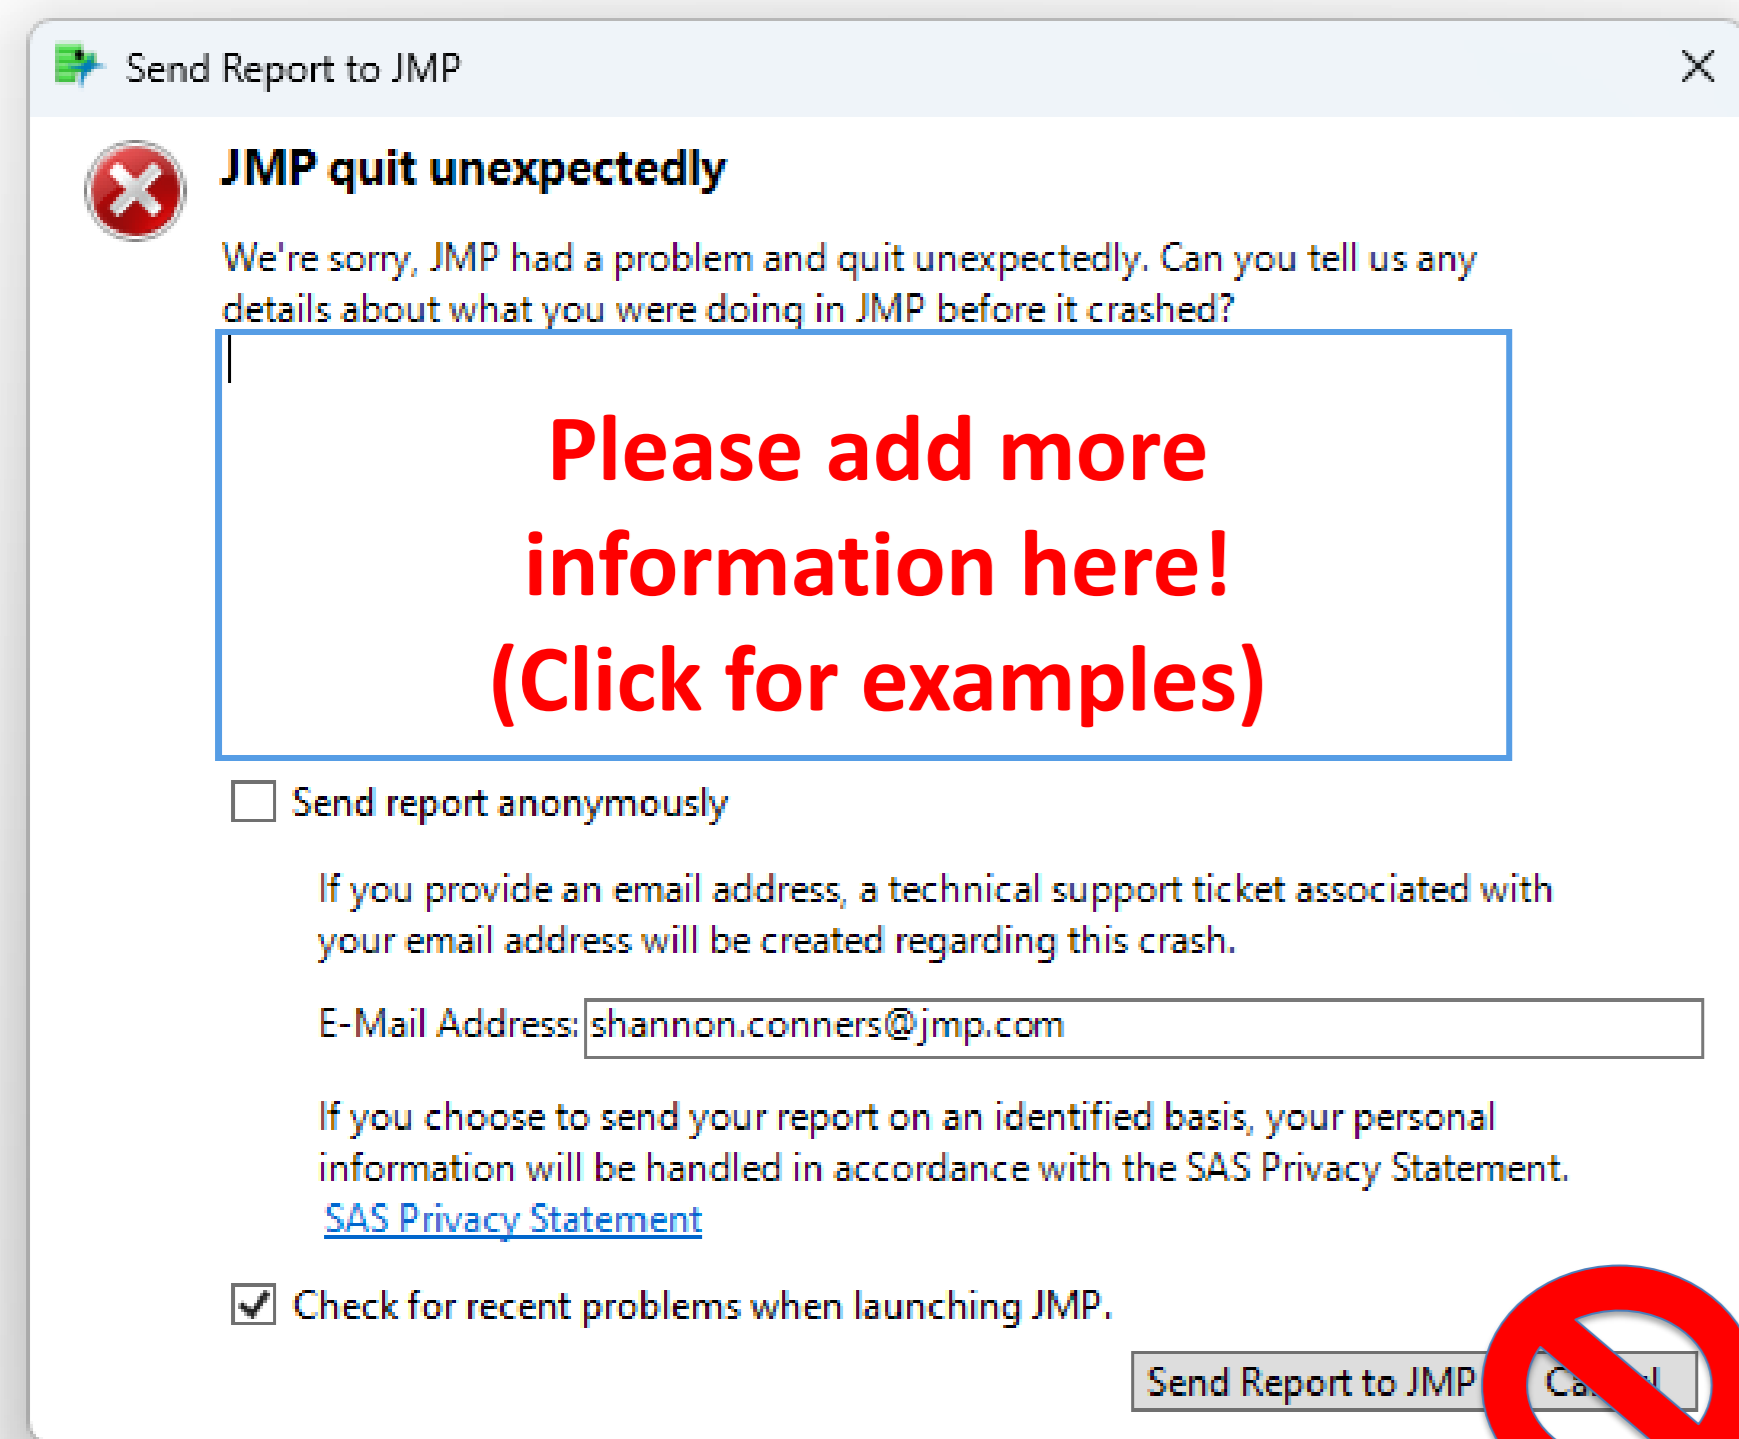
Send Report to JMP

JMP quit unexpectedly

We're sorry, JMP had a problem and quit unexpectedly. Can you tell us any details about what you were doing in JMP before it crashed?

Please add more information here! (Click for examples)

Send report anonymously

If you provide an email address, a technical support ticket associated with your email address will be created regarding this crash.

E-Mail Address: shannon.conners@jmp.com

If you choose to send your report on an identified basis, your personal information will be handled in accordance with the SAS Privacy Statement.
SAS Privacy Statement

Check for recent problems when launching JMP.

Send Report to JMP

Ca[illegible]l